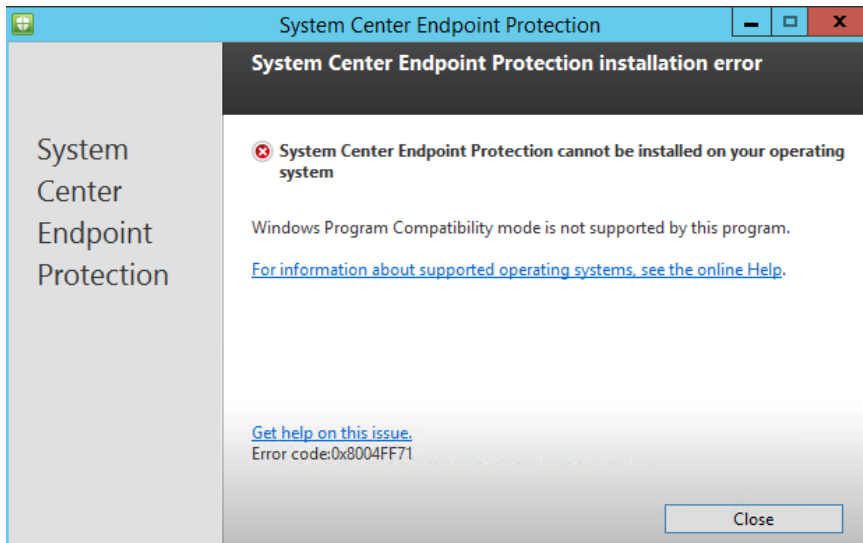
System Center Endpoint Protection

System Center Endpoint Protection installation error

System Center Endpoint Protection

System Center Endpoint Protection cannot be installed on your operating system

Windows Program Compatibility mode is not supported by this program.

For information about supported operating systems, see the online Help.

Get help on this issue.
Error code:0x8004FF71

Close